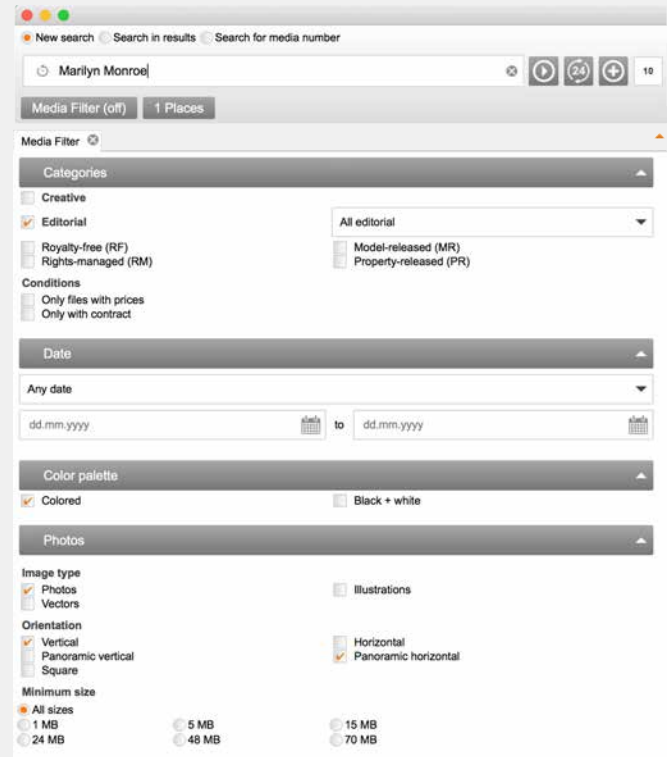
New search Search in results Search for media number

Marilyn Monroe

24 10

Media Filter (off) 1 Places

Media Filter

Categories

Creative

Editorial

All editorial

Royalty-free (RF)
Rights-managed (RM)

Model-released (MR)
Property-released (PR)

Conditions
Only files with prices
Only with contract

Date

Any date

dd.mm.yyyy to dd.mm.yyyy

Color palette

Colored

Black + white

Photos

Image type
Photos
Vectors

Illustrations

Orientation
Vertical
Panoramic vertical
Square

Horizontal
Panoramic horizontal

Minimum size
All sizes
1 MB
5 MB
15 MB
24 MB
48 MB
70 MB